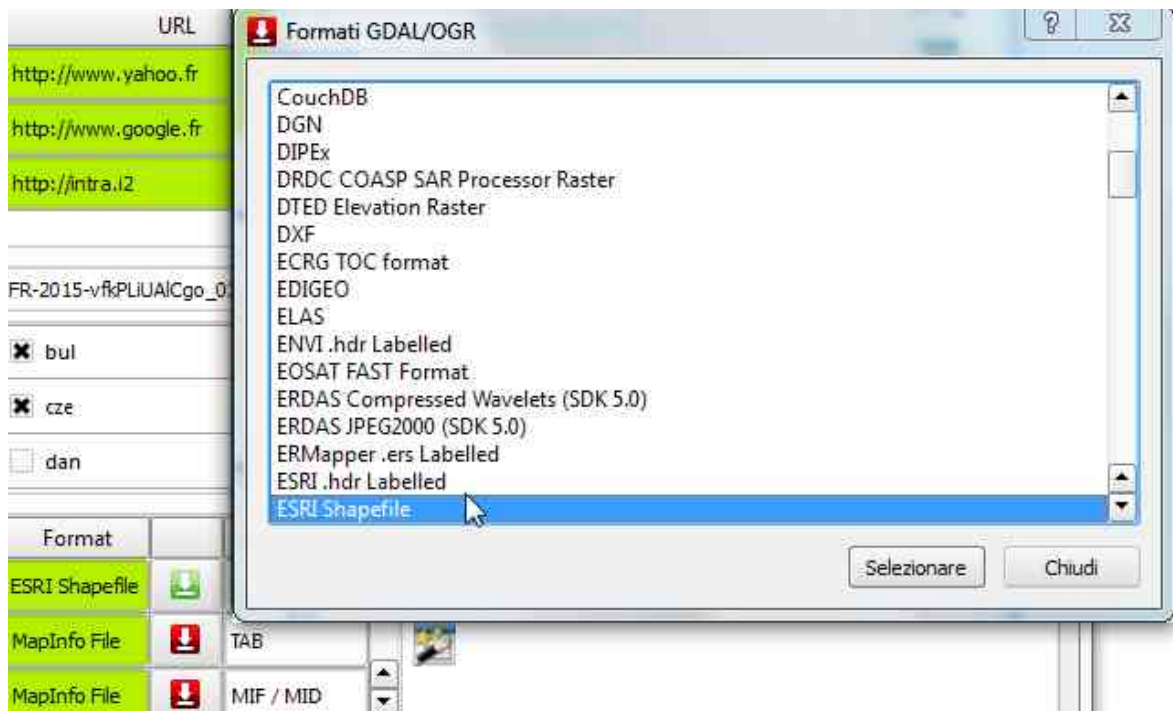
URL

http://www.yahoo.fr

http://www.google.fr

http://intra.i2

FR-2015-vfkPLiUAlCgo_0

bul

cze

dan

Format

ESRI Shapefile

MapInfo File

TAB

MapInfo File

MIF / MID

Formati GDAL/OGR

?

CouchDB
DGN
DIPEx
DRDC COASP SAR Processor Raster
DTED Elevation Raster
DXF
ECRG TOC format
EDIGEO
ELAS
ENVI .hdr Labelled
EOSAT FAST Format
ERDAS Compressed Wavelets (SDK 5.0)
ERDAS JPEG2000 (SDK 5.0)
ERMapper .ers Labelled
ESRI .hdr Labelled
ESRI Shapefile

Selezionare

Chiudi